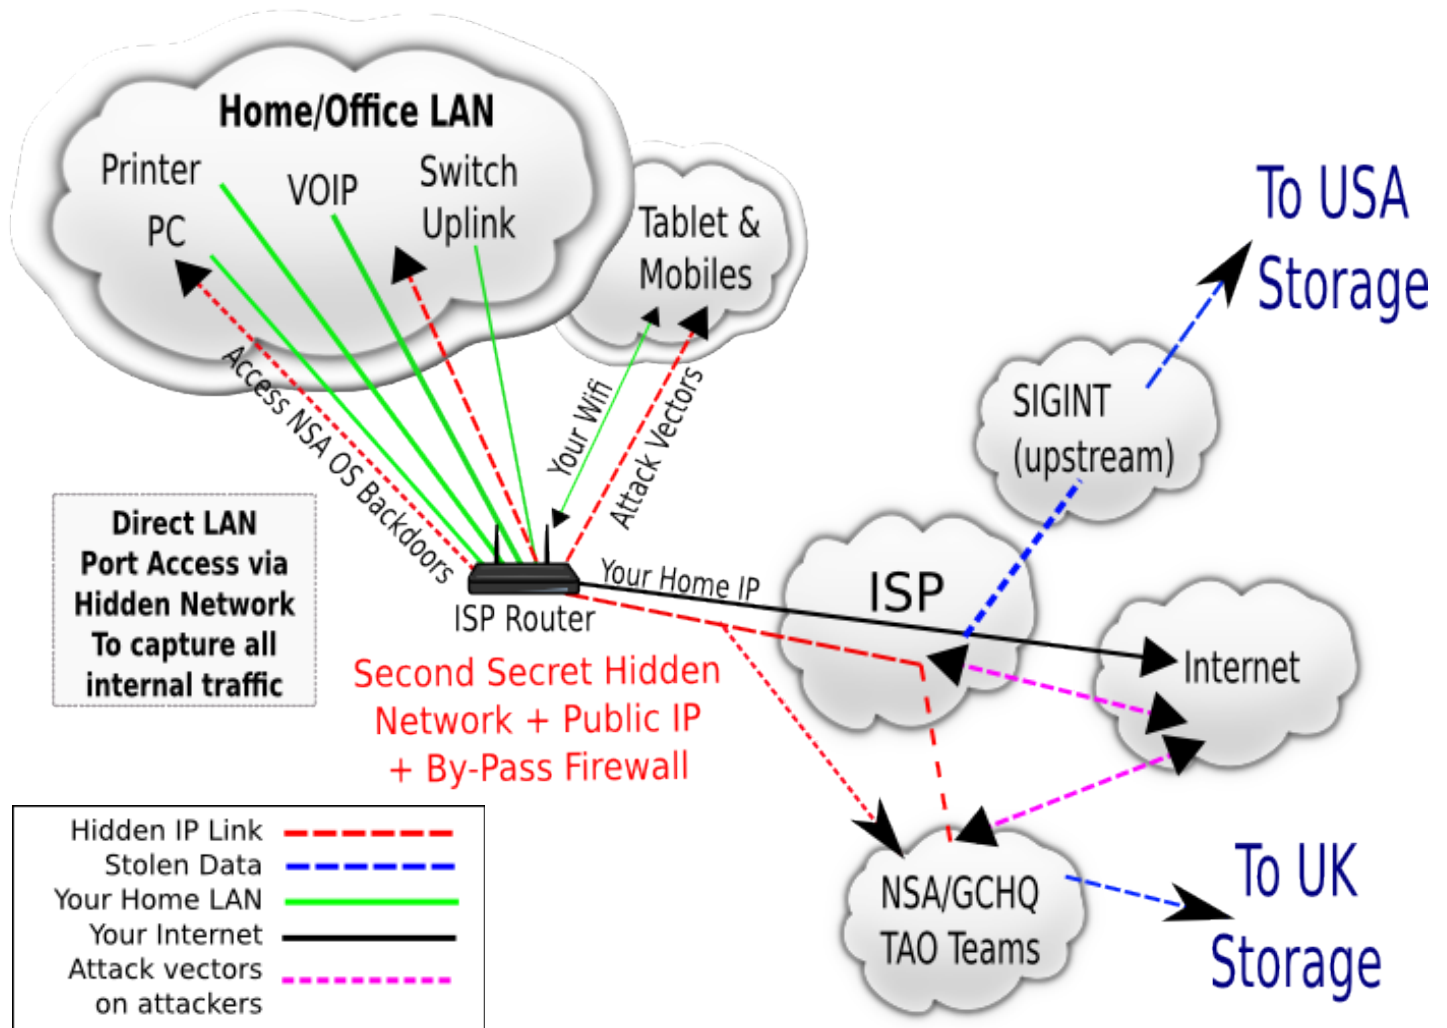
Home/Office LAN

Printer

PC

VOIP

Switch Uplink

Tablet & Mobiles

To USA Storage

SIGINT (upstream)

Access NSA OS Backdoors

Your Wifi

Attack Vectors

Direct LAN Port Access via Hidden Network To capture all internal traffic

Your Home IP

ISP Router

ISP

Internet

Second Secret Hidden Network + Public IP + By-Pass Firewall

Hidden IP Link
Stolen Data
Your Home LAN
Your Internet
Attack vectors on attackers

NSA/GCHQ TAO Teams

To UK Storage